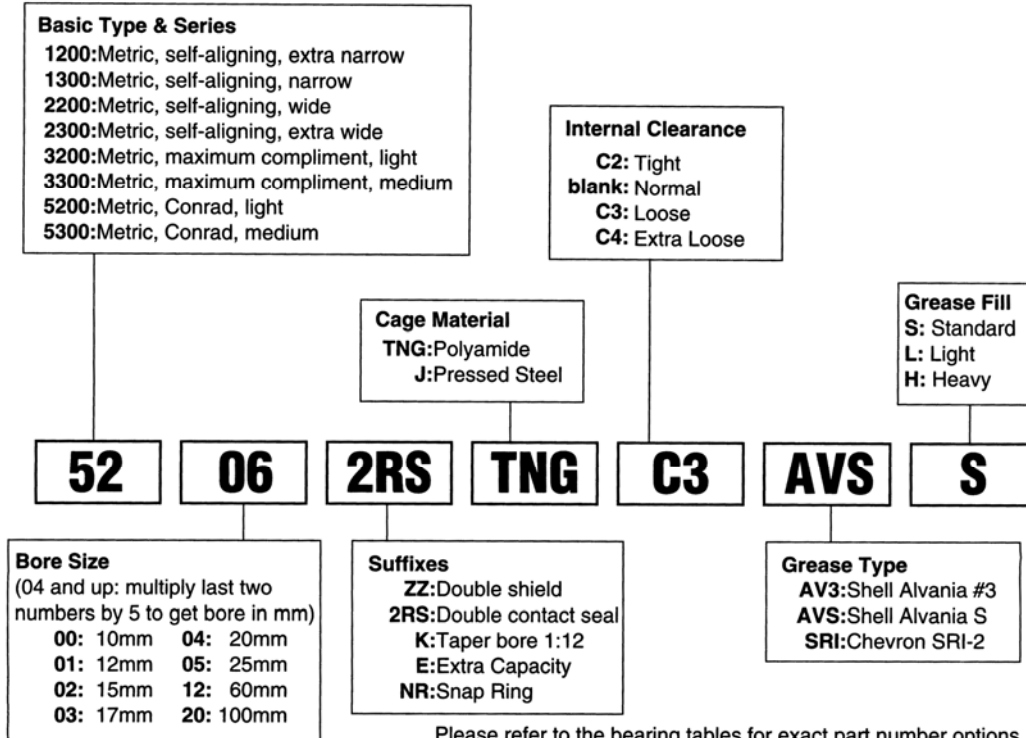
**Basic Type & Series**
**1200:**Metric, self-aligning, extra narrow
**1300:**Metric, self-aligning, narrow
**2200:**Metric, self-aligning, wide
**2300:**Metric, self-aligning, extra wide
**3200:**Metric, maximum compliment, light
**3300:**Metric, maximum compliment, medium
**5200:**Metric, Conrad, light
**5300:**Metric, Conrad, medium

**Internal Clearance**
**C2:** Tight
**blank:** Normal
**C3:** Loose
**C4:** Extra Loose

**Cage Material**
**TNG:**Polyamide
**J:**Pressed Steel

**Grease Fill**
**S:** Standard
**L:** Light
**H:** Heavy

52 06 2RS TNG C3 AVS S

**Bore Size**
(04 and up: multiply last two numbers by 5 to get bore in mm)

| | | | |
|---|---|---|---|
| **00:** | 10mm | **04:** | 20mm |
| **01:** | 12mm | **05:** | 25mm |
| **02:** | 15mm | **12:** | 60mm |
| **03:** | 17mm | **20:** | 100mm |

**Suffixes**
**ZZ:**Double shield
**2RS:**Double contact seal
**K:**Taper bore 1:12
**E:**Extra Capacity
**NR:**Snap Ring

**Grease Type**
**AV3:**Shell Alvania #3
**AVS:**Shell Alvania S
**SRI:**Chevron SRI-2

Please refer to the bearing tables for exact part number options